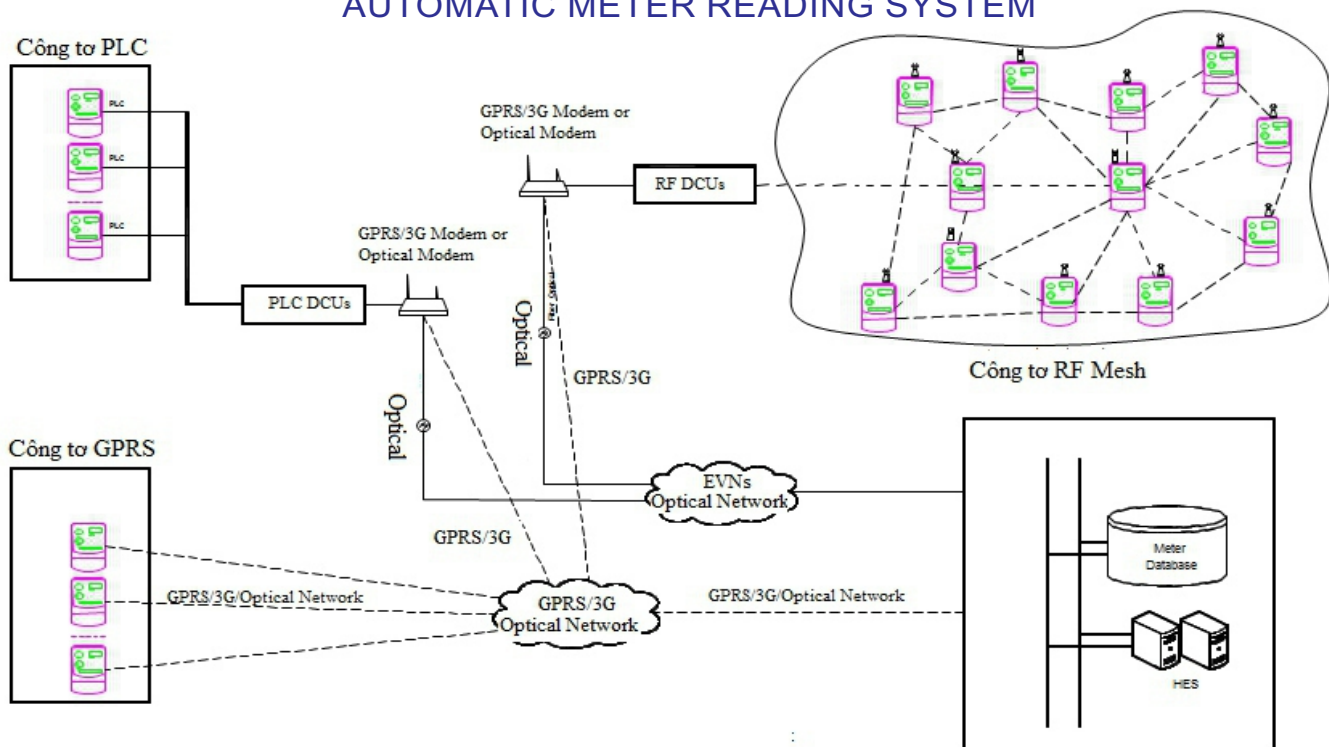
AUTOMATIC METER READING SYSTEM

Công tơ PLC

PLC

PLC

PLC

GPRS/3G Modem or Optical Modem

RF DCUs

GPRS/3G Modem or Optical Modem

PLC DCUs

Optical

GPRS/3G

Optical

Công tơ RF Mesh

Công tơ GPRS

EVNs Optical Network

GPRS/3G

GPRS/3G/Optical Network

GPRS/3G Optical Network

GPRS/3G/Optical Network

Meter Database

HES